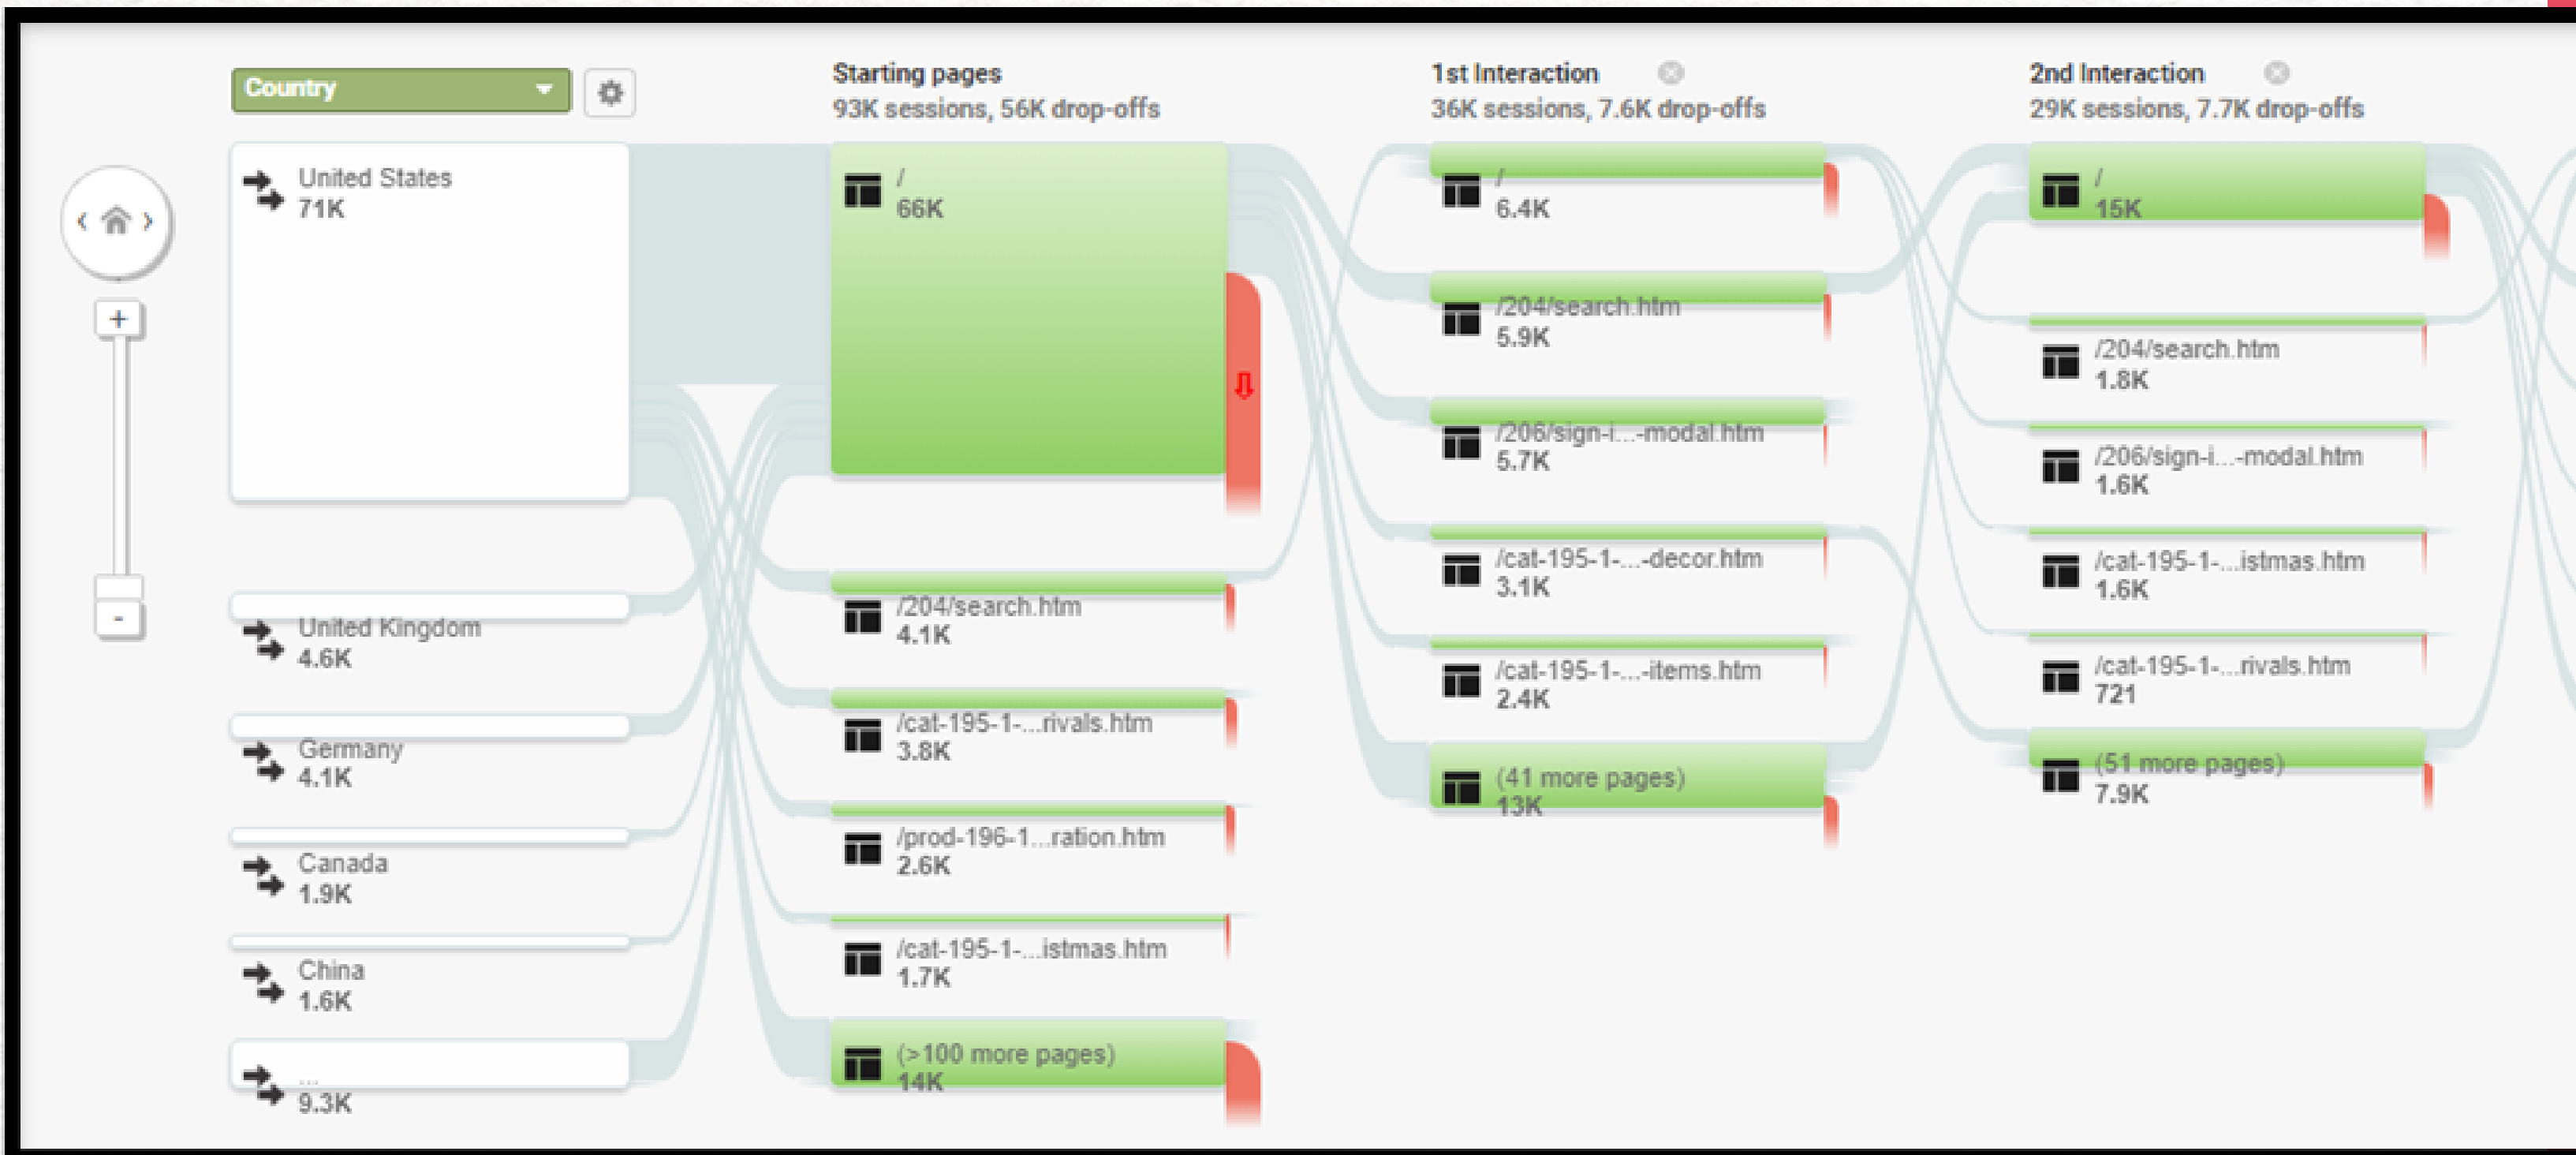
Country

Starting pages
93K sessions, 56K drop-offs

1st Interaction
36K sessions, 7.6K drop-offs

2nd Interaction
29K sessions, 7.7K drop-offs

+
-

United States
71K

United Kingdom
4.6K

Germany
4.1K

Canada
1.9K

China
1.6K

...
9.3K

/
66K

/204/search.htm
4.1K

/cat-195-1-...rivals.htm
3.8K

/prod-196-1...ration.htm
2.6K

/cat-195-1-...istmas.htm
1.7K

(>100 more pages)
14K

/
6.4K

/204/search.htm
5.9K

/206/sign-i...-modal.htm
5.7K

/cat-195-1-...-decor.htm
3.1K

/cat-195-1-...-items.htm
2.4K

(41 more pages)
13K

/
15K

/204/search.htm
1.8K

/206/sign-i...-modal.htm
1.6K

/cat-195-1-...istmas.htm
1.6K

/cat-195-1-...rivals.htm
721

(51 more pages)
7.9K